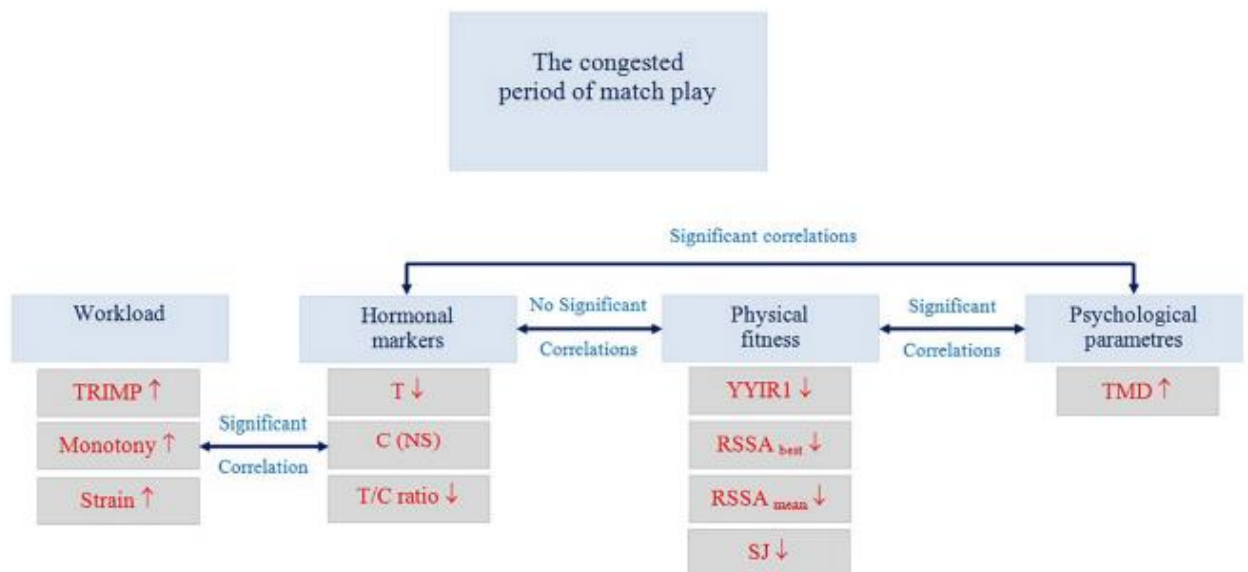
The congested period of match play

Significant correlations

Workload

TRIMP ↑

Monotony ↑

Strain ↑

Significant Correlation

Hormonal markers

T ↓

C (NS)

T/C ratio ↓

No Significant Correlations

Physical fitness

YYIR1 ↓

RSSA $_{best}$ ↓

RSSA $_{mean}$ ↓

SJ ↓

Significant Correlations

Psychological parametres

TMD ↑